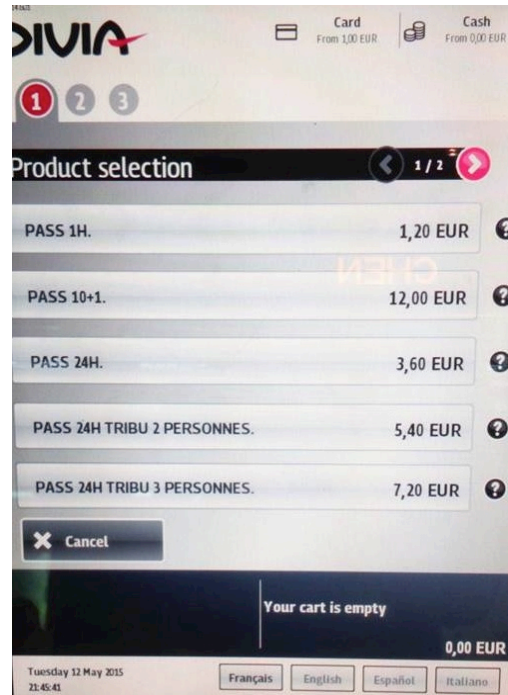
DIVIA

Card
From 1,00 EUR

Cash
From 0,00 EUR

1 2 3

Product selection

1 / 2

PASS 1H. 1,20 EUR

PASS 10+1. 12,00 EUR

PASS 24H. 3,60 EUR

PASS 24H TRIBU 2 PERSONNES. 5,40 EUR

PASS 24H TRIBU 3 PERSONNES. 7,20 EUR

Cancel

Your cart is empty

0,00 EUR

Tuesday 12 May 2015
21:45:41

Français English Español Italiano